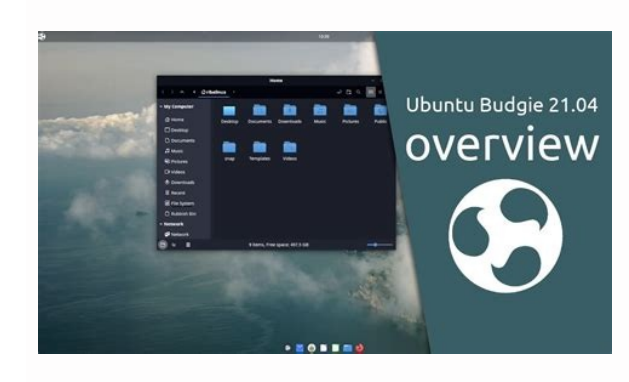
13:18

Home

ubudbus

My Computer

Home

Desktop

Documents

Music

Pictures

Videos

Downloads

Recent

File System

Rubbish Bin

Network

Network

Desktop

Documents

Downloads

Music

Pictures

Publi

snap

Templates

Videos

8 items, Free space: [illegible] GB

Ubuntu Budgie 21.04

overview